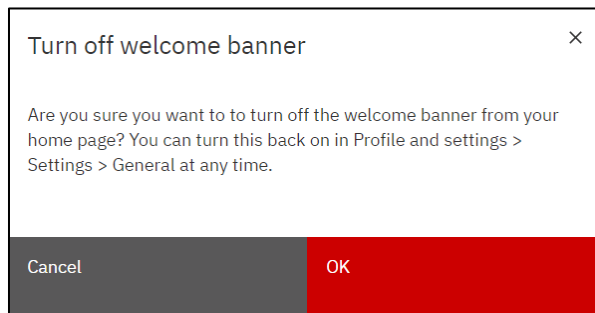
Turn off welcome banner

×

Are you sure you want to to turn off the welcome banner from your home page? You can turn this back on in Profile and settings > Settings > General at any time.

Cancel

OK